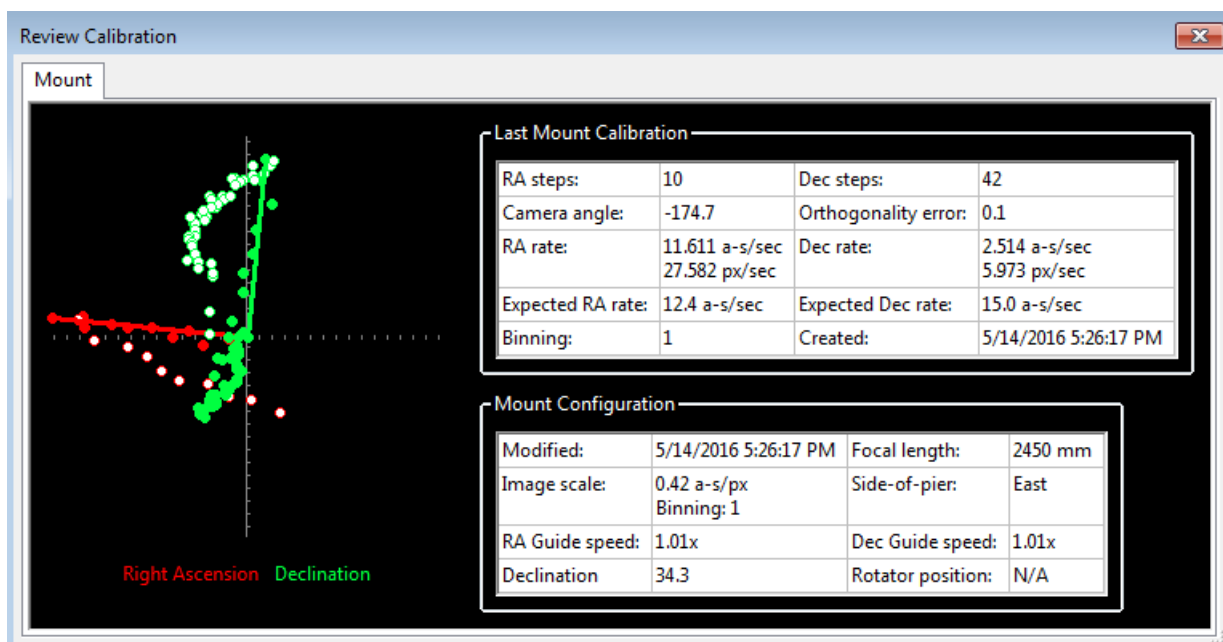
Review Calibration

Mount

Right Ascension Declination

Last Mount Calibration

| RA steps: | 10 | Dec steps: | 42 |
|---|---|---|---|
| Camera angle: | -174.7 | Orthogonality error: | 0.1 |
| RA rate: | 11.611 a-s/sec 27.582 px/sec | Dec rate: | 2.514 a-s/sec 5.973 px/sec |
| Expected RA rate: | 12.4 a-s/sec | Expected Dec rate: | 15.0 a-s/sec |
| Binning: | 1 | Created: | 5/14/2016 5:26:17 PM |

Mount Configuration

| Modified: | 5/14/2016 5:26:17 PM | Focal length: | 2450 mm |
|---|---|---|---|
| Image scale: | 0.42 a-s/px Binning: 1 | Side-of-pier: | East |
| RA Guide speed: | 1.01x | Dec Guide speed: | 1.01x |
| Declination | 34.3 | Rotator position: | N/A |